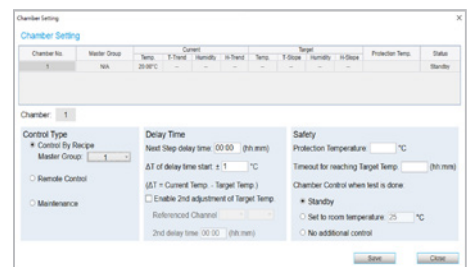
Chamber Setting

Chamber Setting

| Chamber No. | Master Group | Current Temp. | Current T-Trend | Current Humidity | Current H-Trend | Target Temp. | Target T-Slope | Target Humidity | Target H-Slope | Protection Temp. | Status |
|---|---|---|---|---|---|---|---|---|---|---|---|
| 1 | N/A | 25.06°C | -- | -- | -- | -- | -- | -- | -- | | Standby |

Chamber: 1

Control Type
Control By Recipe
Master Group: 1
Remote Control
Maintenance

Delay Time
Next Step delay time 00:00 (hh:mm)
ΔT of delay time start: ± 1 °C
(ΔT = Current Temp. - Target Temp.)
Enable 2nd adjustment of Target Temp.
Referenced Channel
2nd delay time 00:00 (hh:mm)

Safety
Protection Temperature °C
Timeout for reaching Target Temp. (hh:mm)
Chamber Control when test is done
Standby
Set to room temperature 25 °C
No additional control

Save Close